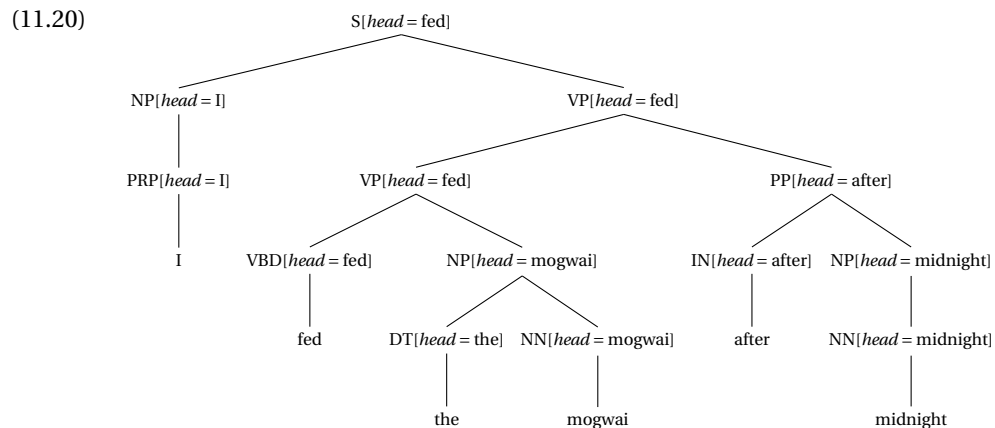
(11.20)

S[*head* = fed]

NP[*head* = I]

VP[*head* = fed]

PRP[*head* = I]

VP[*head* = fed]

PP[*head* = after]

I

VBD[*head* = fed]

NP[*head* = mogwai]

IN[*head* = after]

NP[*head* = midnight]

fed

DT[*head* = the]

NN[*head* = mogwai]

after

NN[*head* = midnight]

the

mogwai

midnight